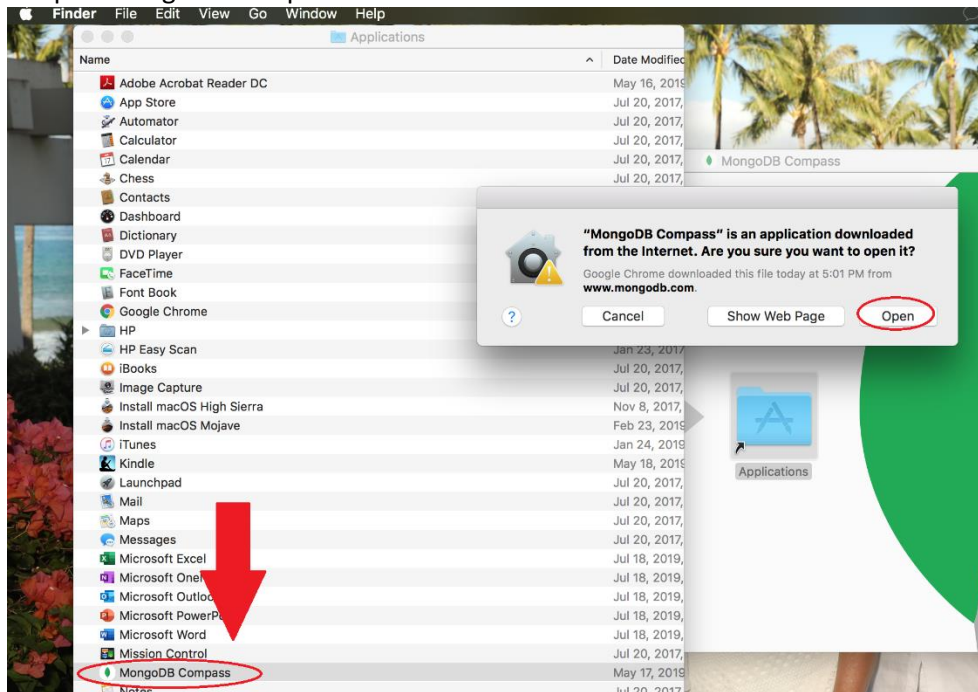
Finder File Edit View Go Window Help

Applications

| Name | Date Modified |
|---|---|
| Adobe Acrobat Reader DC | May 16, 2019 |
| App Store | Jul 20, 2017, |
| Automator | Jul 20, 2017, |
| Calculator | Jul 20, 2017, |
| Calendar | Jul 20, 2017, |
| Chess | Jul 20, 2017, |
| Contacts | |
| Dashboard | |
| Dictionary | |
| DVD Player | |
| FaceTime | |
| Font Book | |
| Google Chrome | |
| HP | |
| HP Easy Scan | Jan 23, 2017 |
| iBooks | Jul 20, 2017, |
| Image Capture | Jul 20, 2017, |
| Install macOS High Sierra | Nov 8, 2017, |
| Install macOS Mojave | Feb 23, 2019 |
| iTunes | Jan 24, 2019 |
| Kindle | May 18, 2019 |
| Launchpad | Jul 20, 2017, |
| Mail | Jul 20, 2017, |
| Maps | Jul 20, 2017, |
| Messages | Jul 20, 2017, |
| Microsoft Excel | Jul 18, 2019, |
| Microsoft OneN | Jul 18, 2019, |
| Microsoft Outloo | Jul 18, 2019, |
| Microsoft PowerP | Jul 18, 2019, |
| Microsoft Word | Jul 18, 2019, |
| Mission Control | Jul 20, 2017, |
| MongoDB Compass | May 17, 2019 |
| Notes | Jul 20, 2017 |

MongoDB Compass

"MongoDB Compass" is an application downloaded from the Internet. Are you sure you want to open it?

Google Chrome downloaded this file today at 5:01 PM from www.mongodb.com.

? Cancel Show Web Page Open

Applications